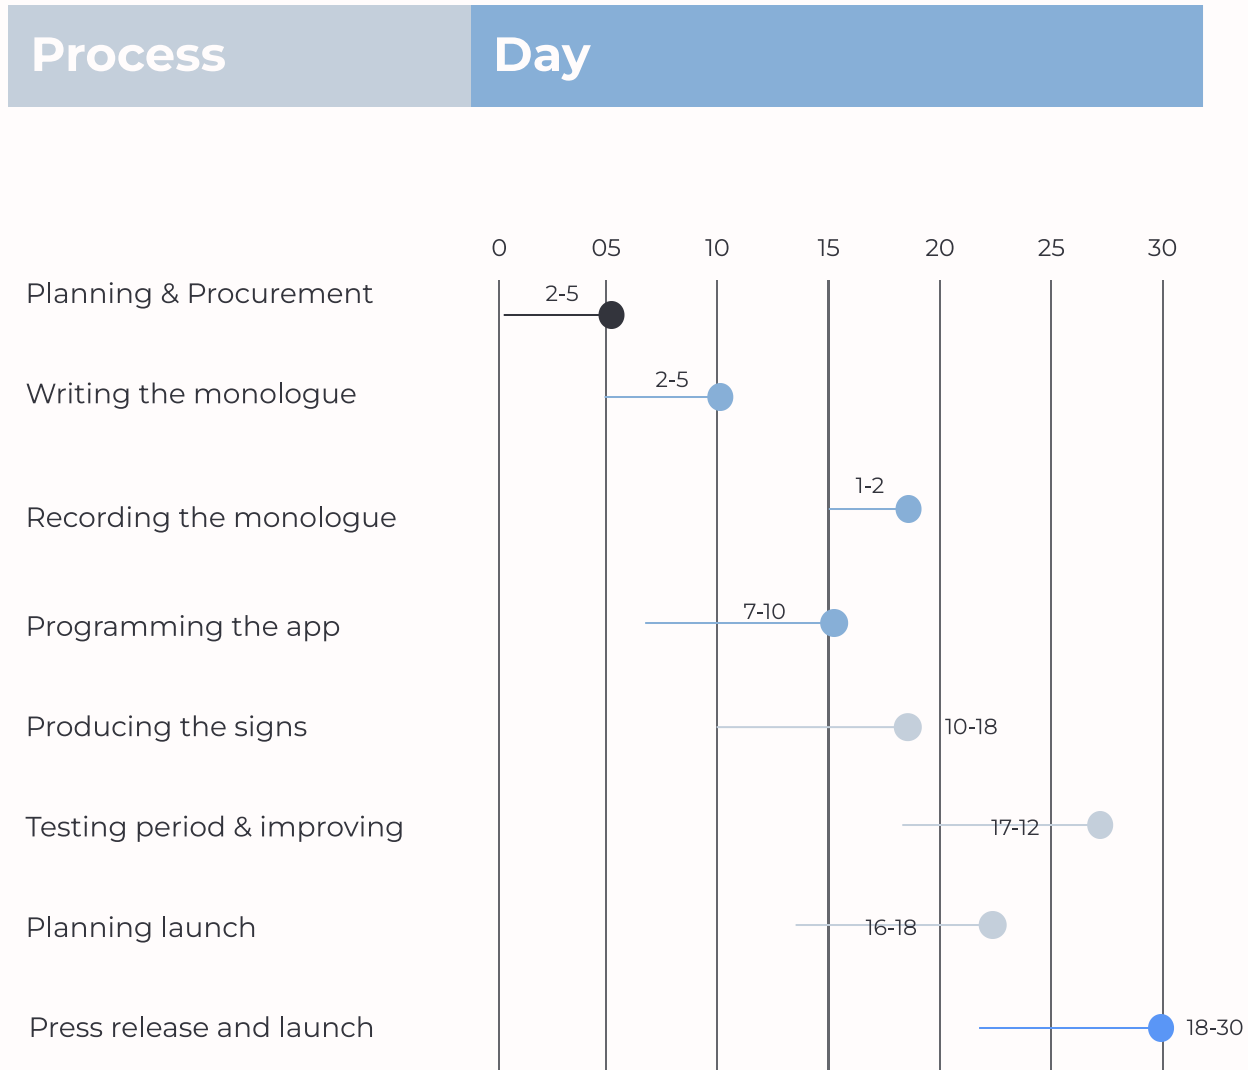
| Process | Day |
|---|---|

0 05 10 15 20 25 30

Planning & Procurement 2-5

Writing the monologue 2-5

Recording the monologue 1-2

Programming the app 7-10

Producing the signs 10-18

Testing period & improving 17-12

Planning launch 16-18

Press release and launch 18-30